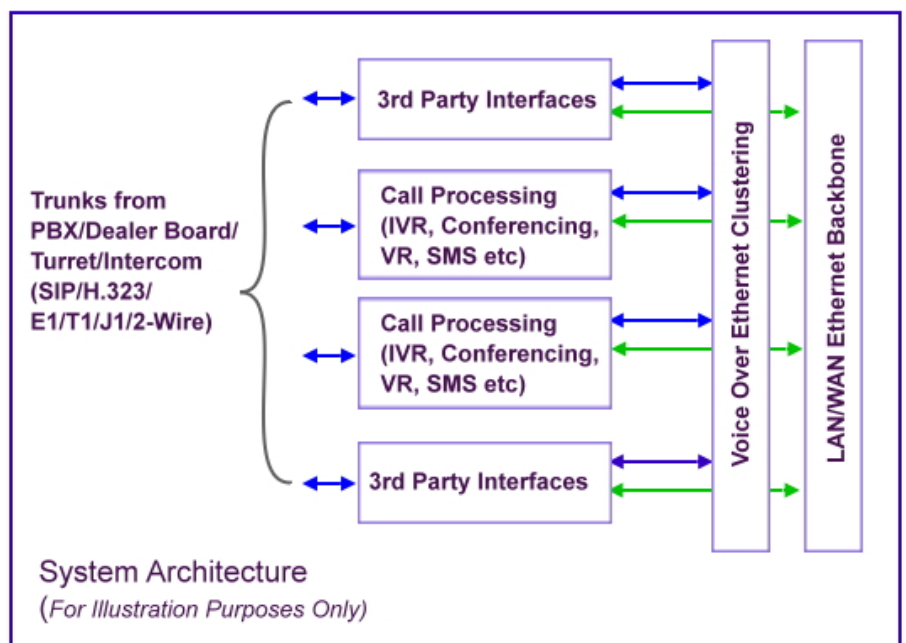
Trunks from PBX/Dealer Board/ Turret/Intercom (SIP/H.323/ E1/T1/J1/2-Wire)

3rd Party Interfaces

Call Processing (IVR, Conferencing, VR, SMS etc)

Call Processing (IVR, Conferencing, VR, SMS etc)

3rd Party Interfaces

Voice Over Ethernet Clustering

LAN/WAN Ethernet Backbone

System Architecture
(For Illustration Purposes Only)